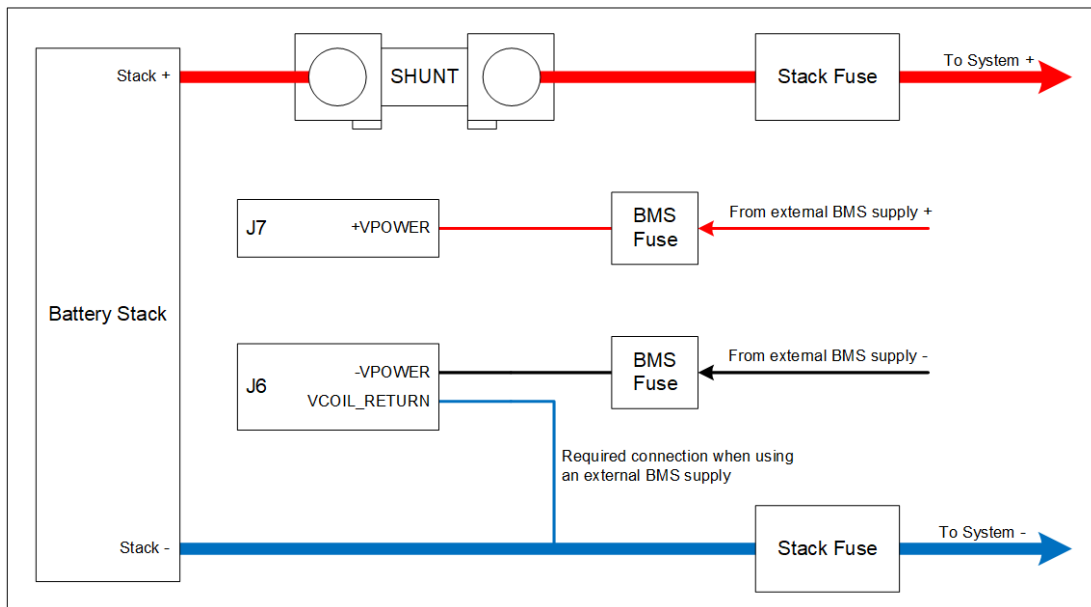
Stack +

SHUNT

Stack Fuse

To System +

J7

+VPOWER

BMS Fuse

From external BMS supply +

Battery Stack

J6

-VPOWER

VCOIL_RETURN

BMS Fuse

From external BMS supply -

Required connection when using an external BMS supply

Stack -

Stack Fuse

To System -